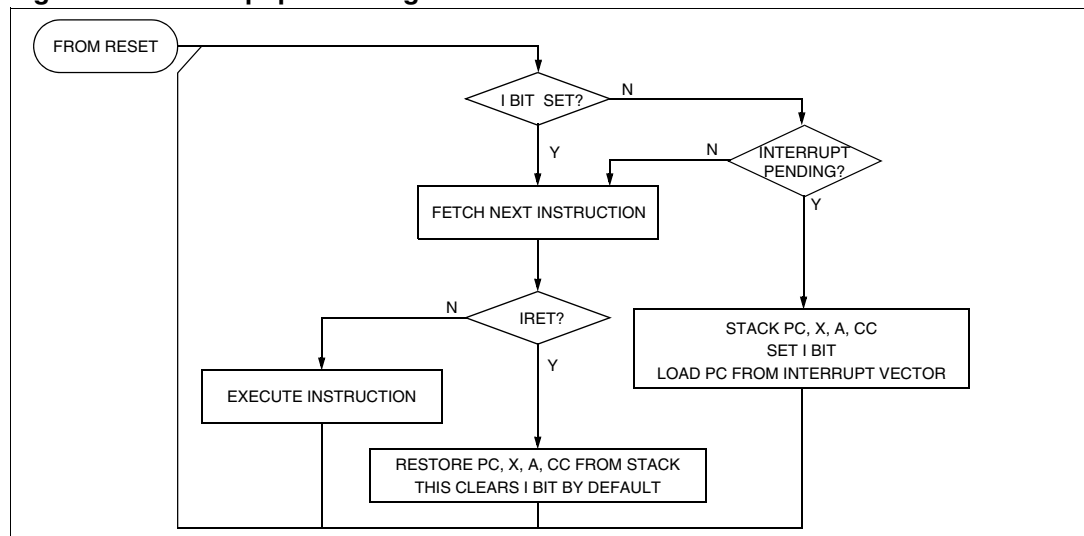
FROM RESET

I BIT SET?

N

Y

INTERRUPT PENDING?

N

Y

FETCH NEXT INSTRUCTION

IRET?

N

Y

EXECUTE INSTRUCTION

STACK PC, X, A, CC
SET I BIT
LOAD PC FROM INTERRUPT VECTOR

RESTORE PC, X, A, CC FROM STACK
THIS CLEARS I BIT BY DEFAULT